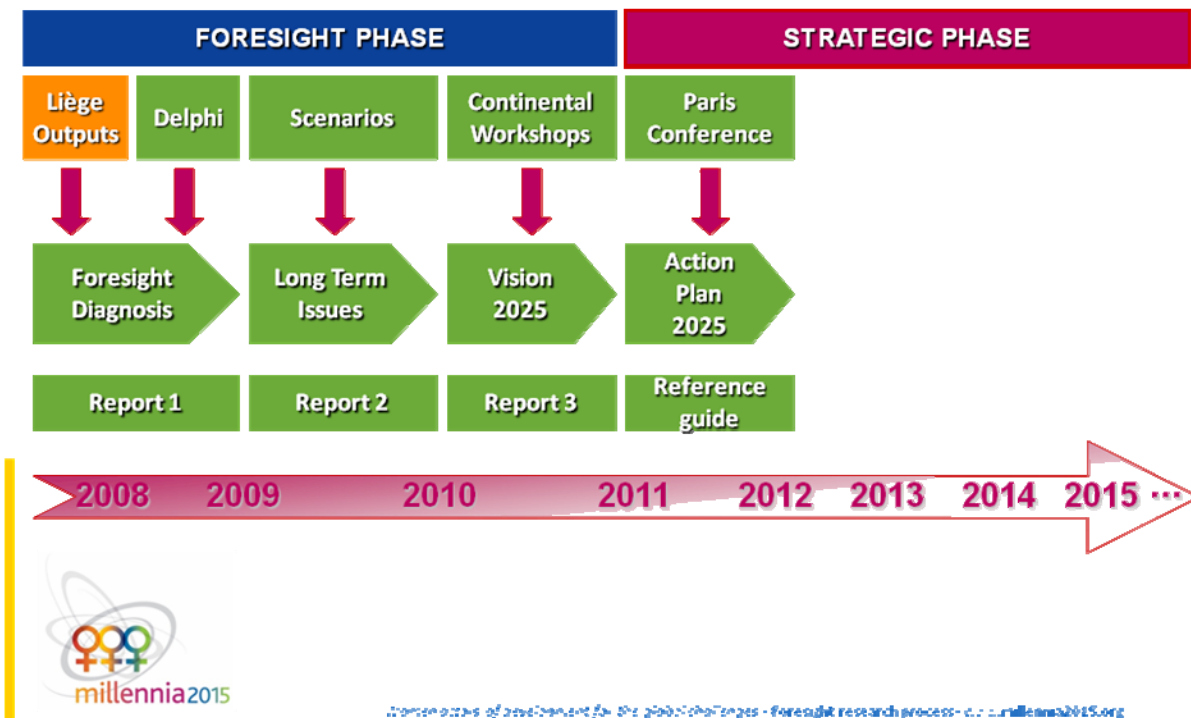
FORESIGHT PHASE

STRATEGIC PHASE

Liège Outputs

Delphi

Scenarios

Continental Workshops

Paris Conference

Foresight Diagnosis

Long Term Issues

Vision 2025

Action Plan 2025

Report 1

Report 2

Report 3

Reference guide

2008 2009 2010 2011 2012 2013 2014 2015 ···

millennia2015

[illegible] - Foresight research process - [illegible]millennia2015.org